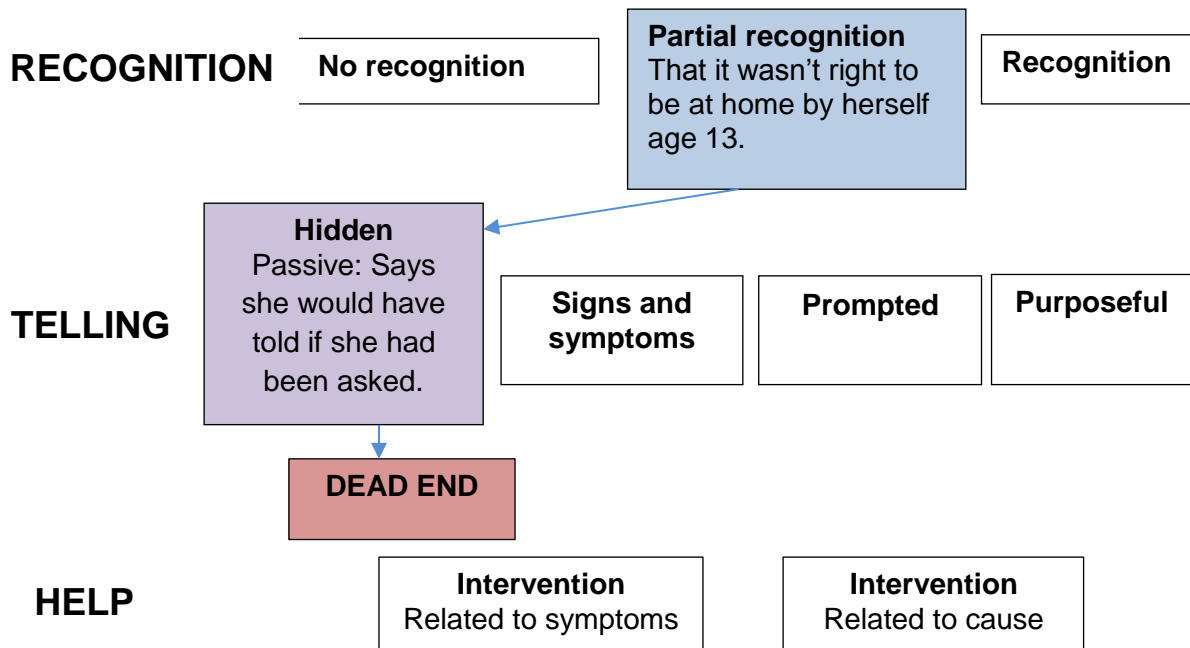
RECOGNITION

No recognition

Partial recognition
That it wasn't right to be at home by herself age 13.

Recognition

TELLING

Hidden
Passive: Says she would have told if she had been asked.

Signs and symptoms

Prompted

Purposeful

DEAD END

HELP

Intervention
Related to symptoms

Intervention
Related to cause